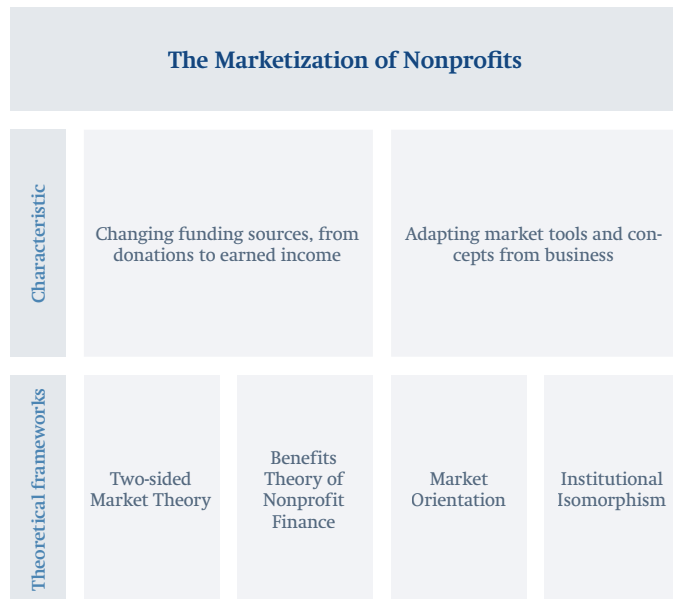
The Marketization of Nonprofits

Characteristic

Changing funding sources, from donations to earned income

Adapting market tools and concepts from business

Theoretical frameworks

Two-sided Market Theory

Benefits Theory of Nonprofit Finance

Market Orientation

Institutional Isomorphism